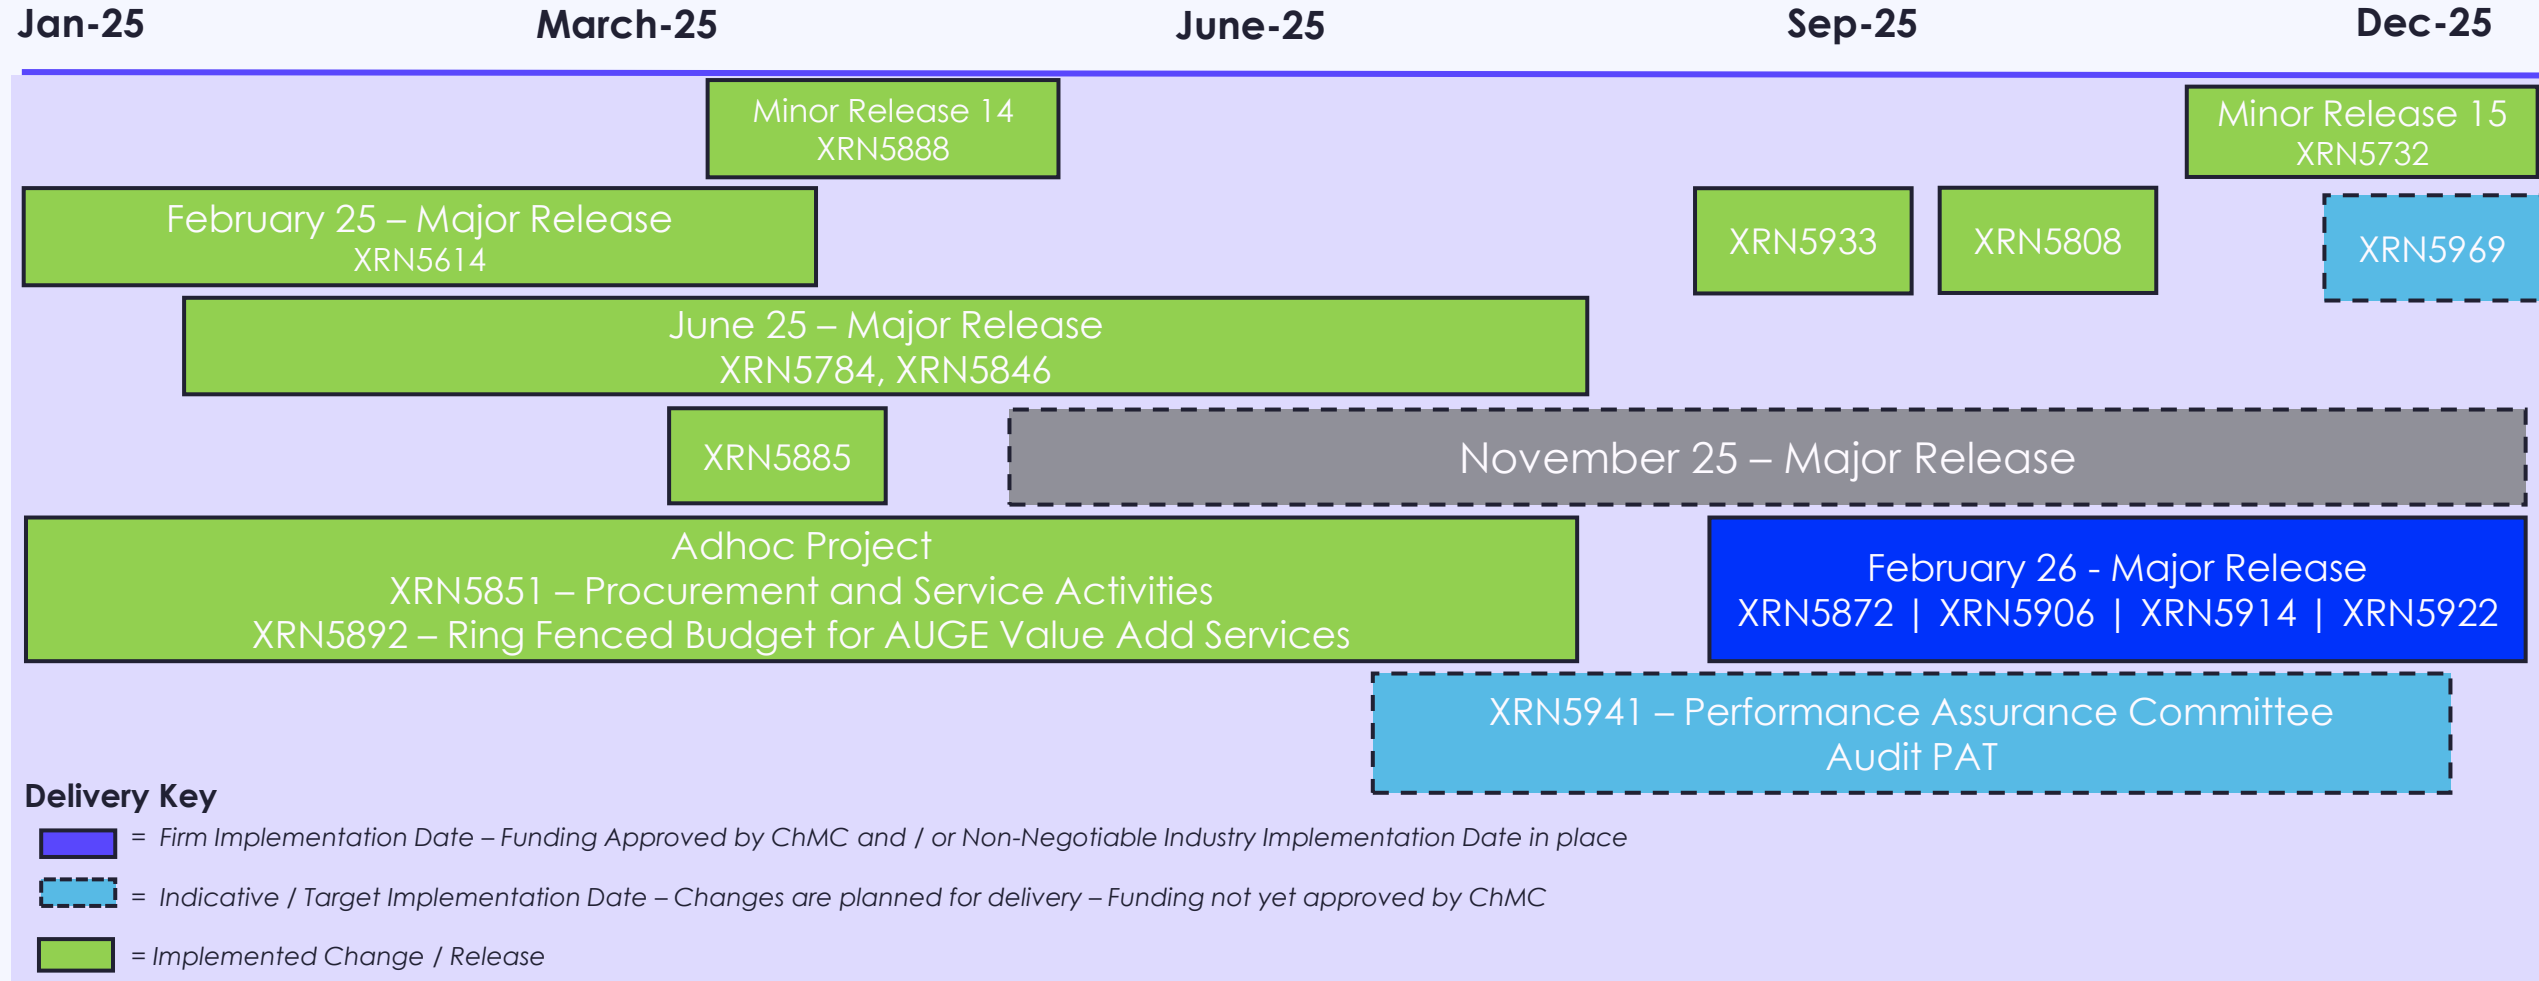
Jan-25 March-25 June-25 Sep-25 Dec-25

Minor Release 14
XRN5888

Minor Release 15
XRN5732

February 25 – Major Release
XRN5614

XRN5933

XRN5808

XRN5969

June 25 – Major Release
XRN5784, XRN5846

XRN5885

November 25 – Major Release

Adhoc Project
XRN5851 – Procurement and Service Activities
XRN5892 – Ring Fenced Budget for AUGE Value Add Services

February 26 - Major Release
XRN5872 | XRN5906 | XRN5914 | XRN5922

XRN5941 – Performance Assurance Committee
Audit PAT

Delivery Key

= Firm Implementation Date – Funding Approved by ChMC and / or Non-Negotiable Industry Implementation Date in place

= Indicative / Target Implementation Date – Changes are planned for delivery – Funding not yet approved by ChMC

= Implemented Change / Release